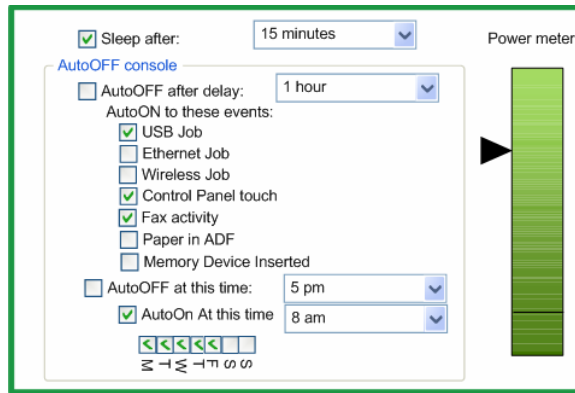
Sleep after: 15 minutes

Power meter

AutoOFF console

AutoOFF after delay: 1 hour

AutoON to these events:

USB Job

Ethernet Job

Wireless Job

Control Panel touch

Fax activity

Paper in ADF

Memory Device Inserted

AutoOFF at this time: 5 pm

AutoOn At this time 8 am

M T W T F S S